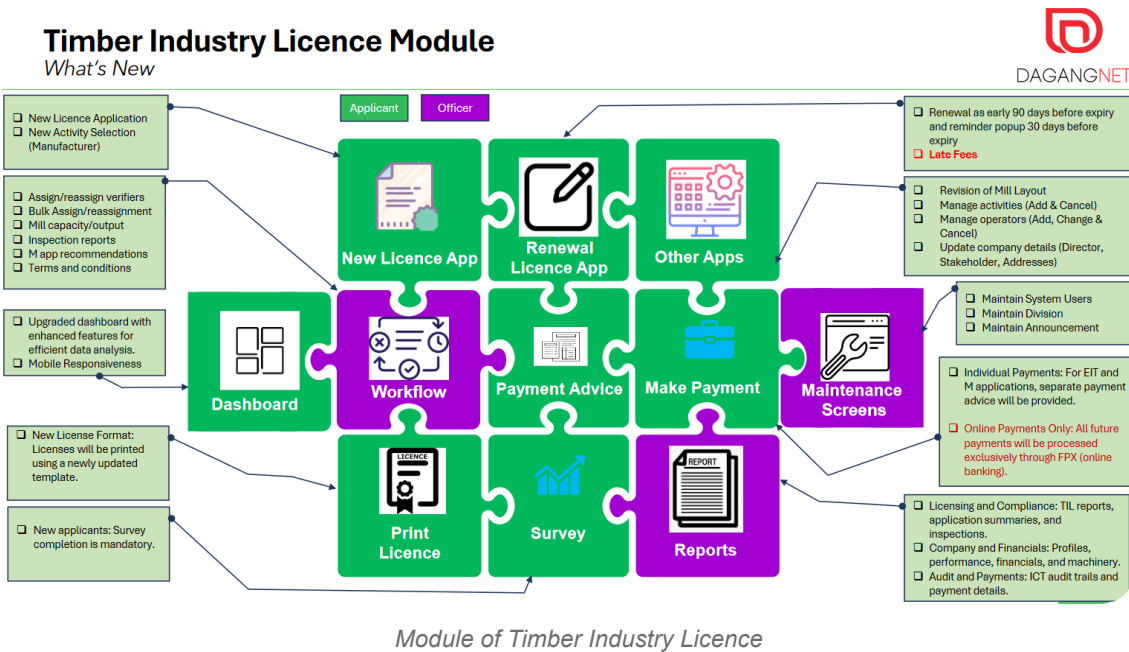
Timber Industry Licence Module
What's New

DAGANGNET

Applicant Officer

❑ New Licence Application
❑ New Activity Selection (Manufacturer)

❑ Assign/reassign verifiers
❑ Bulk Assign/reassignment
❑ Mill capacity/output
❑ Inspection reports
❑ M app recommendations
❑ Terms and conditions

❑ Upgraded dashboard with enhanced features for efficient data analysis.
❑ Mobile Responsiveness

❑ New License Format: Licenses will be printed using a newly updated template.

❑ New applicants: Survey completion is mandatory.

New Licence App

Renewal Licence App

Other Apps

Dashboard

Workflow

Payment Advice

Make Payment

Maintenance Screens

LICENCE

Print Licence

Survey

REPORT

Reports

❑ Renewal as early 90 days before expiry and reminder popup 30 days before expiry
❑ Late Fees

❑ Revision of Mill Layout
❑ Manage activities (Add & Cancel)
❑ Manage operators (Add, Change & Cancel)
❑ Update company details (Director, Stakeholder, Addresses)

❑ Maintain System Users
❑ Maintain Division
❑ Maintain Announcement

❑ Individual Payments: For EIT and M applications, separate payment advice will be provided.

❑ Online Payments Only: All future payments will be processed exclusively through FPX (online banking).

❑ Licensing and Compliance: TIL reports, application summaries, and inspections.
❑ Company and Financials: Profiles, performance, financials, and machinery.
❑ Audit and Payments: ICT audit trails and payment details.

Module of Timber Industry Licence